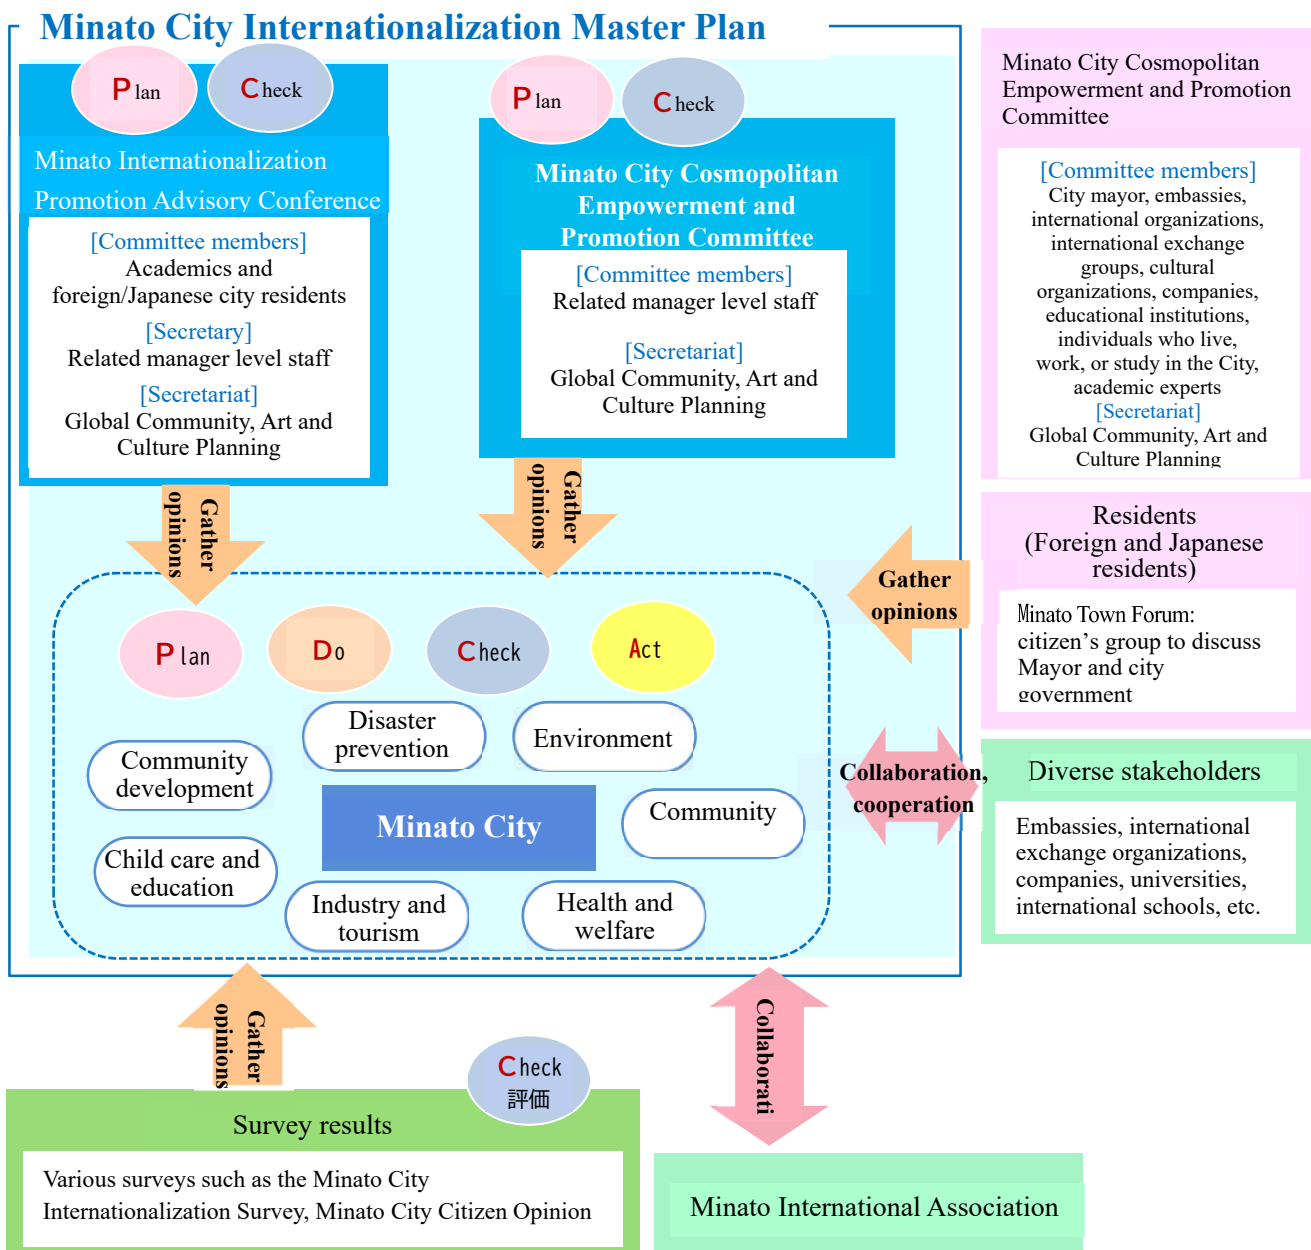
Minato City Internationalization Master Plan

Plan Check

Minato Internationalization Promotion Advisory Conference

[Committee members]
Academics and foreign/Japanese city residents
[Secretary]
Related manager level staff
[Secretariat]
Global Community, Art and Culture Planning

Plan Check

Minato City Cosmopolitan Empowerment and Promotion Committee

[Committee members]
Related manager level staff

[Secretariat]
Global Community, Art and Culture Planning

Minato City Cosmopolitan Empowerment and Promotion Committee

[Committee members]
City mayor, embassies, international organizations, international exchange groups, cultural organizations, companies, educational institutions, individuals who live, work, or study in the City, academic experts
[Secretariat]
Global Community, Art and Culture Planning

Gather opinions

Gather opinions

Residents (Foreign and Japanese residents)

Minato Town Forum: citizen's group to discuss Mayor and city government

Gather opinions

Plan Do Check Act

Disaster prevention

Environment

Community development

Minato City

Community

Child care and education

Industry and tourism

Health and welfare

Collaboration, cooperation

Diverse stakeholders

Embassies, international exchange organizations, companies, universities, international schools, etc.

Gather opinions

Check
評価

Survey results

Various surveys such as the Minato City Internationalization Survey, Minato City Citizen Opinion

Collaborati

Minato International Association